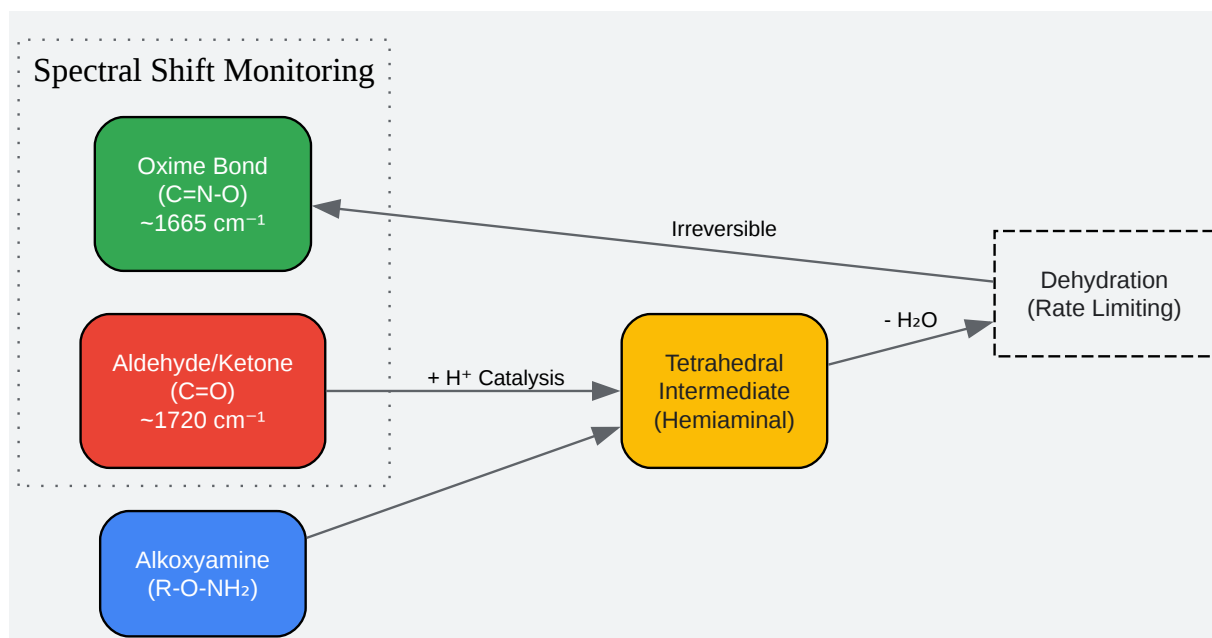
Spectral Shift Monitoring

Oxime Bond
(C=N-O)
~1665 cm⁻¹

Irreversible

Dehydration
(Rate Limiting)

- $H_2O$

Aldehyde/Ketone
(C=O)
~1720 cm⁻¹

+ H⁺ Catalysis

Tetrahedral
Intermediate
(Hemiaminal)

Alkoxyamine
(R-O-$NH_2$)